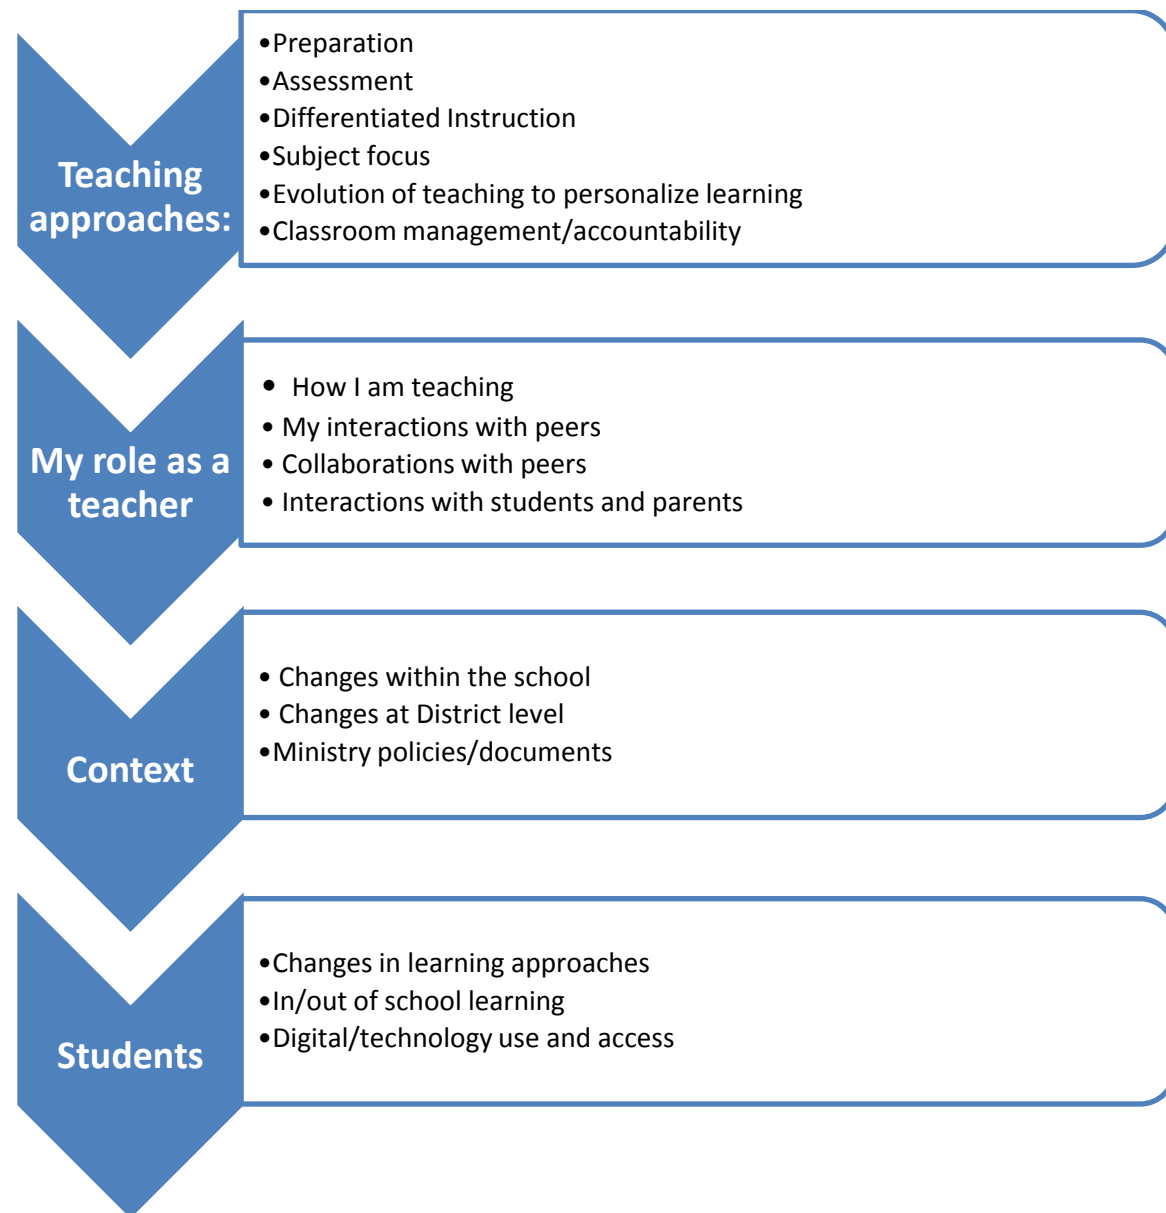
Teaching approaches:

•Preparation
•Assessment
•Differentiated Instruction
•Subject focus
•Evolution of teaching to personalize learning
•Classroom management/accountability

My role as a teacher

• How I am teaching
• My interactions with peers
• Collaborations with peers
• Interactions with students and parents

Context

• Changes within the school
• Changes at District level
•Ministry policies/documents

Students

•Changes in learning approaches
•In/out of school learning
•Digital/technology use and access